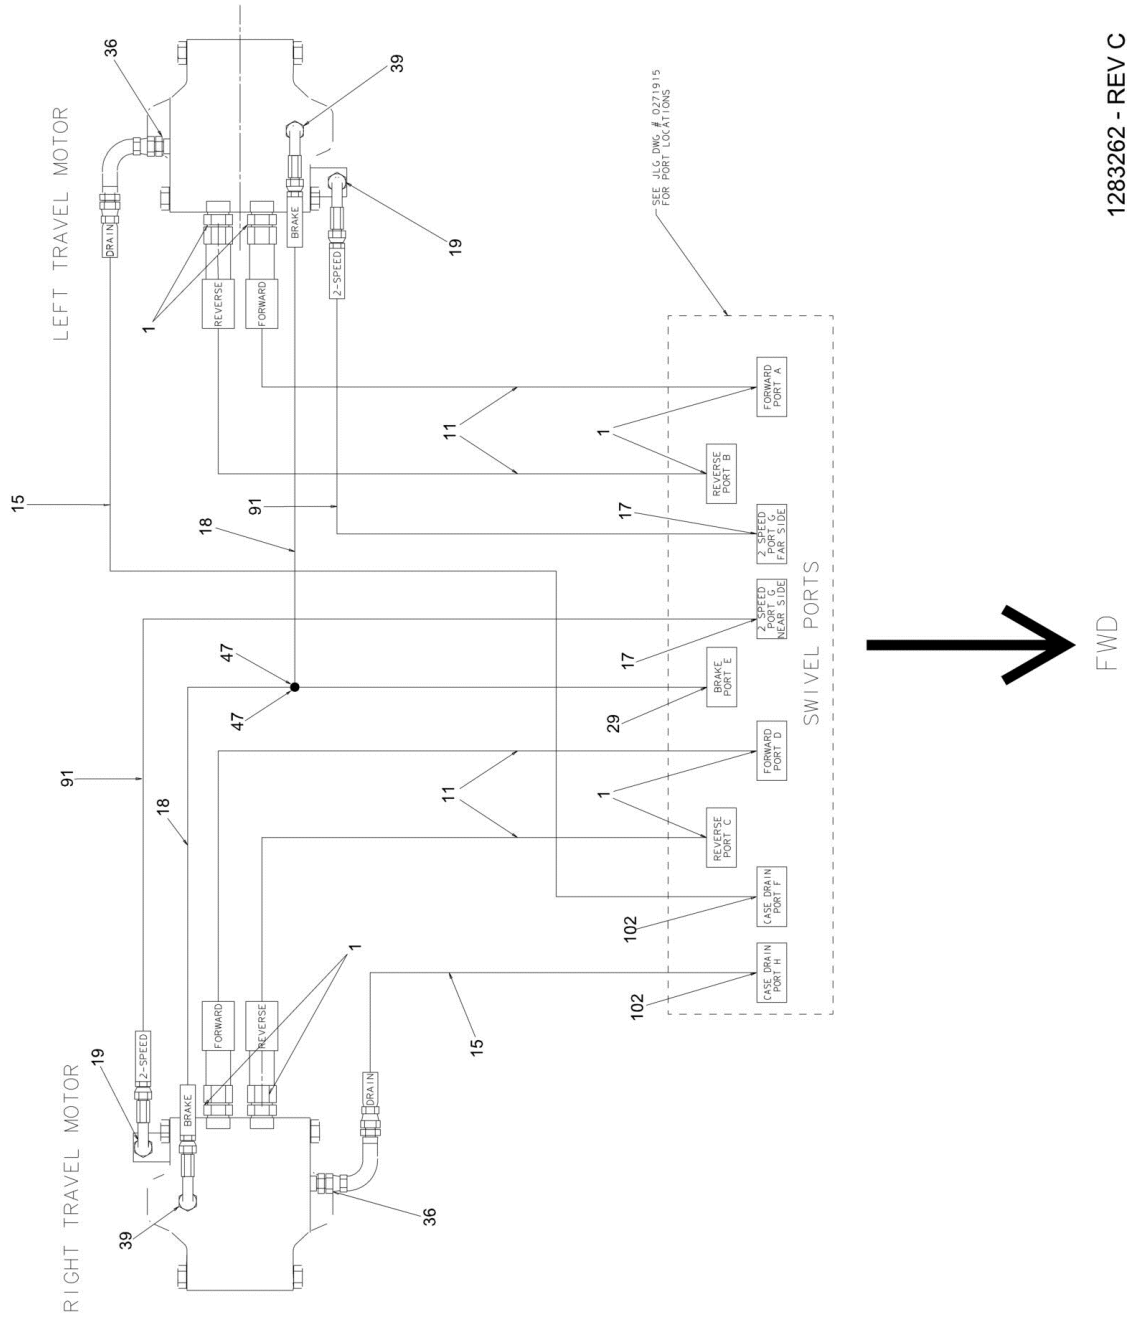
LEFT TRAVEL MOTOR

36

39

DRAIN

BRAKE

REVERSE

FORWARD

2-SPEED

1

19

SEE JLG DWG # 0271915 FOR PORT LOCATIONS

1283262 - REV C

FORWARD PORT A

REVERSE PORT B

2 SPEED PORT G FAR SIDE

2 SPEED PORT G NEAR SIDE

BRAKE PORT E

FORWARD PORT D

REVERSE PORT C

CASE DRAIN PORT F

CASE DRAIN PORT H

SWIVEL PORTS

FWD

11

1

15

91

18

17

47

47

17

29

91

18

11

1

102

102

15

1

RIGHT TRAVEL MOTOR

19

2-SPEED

BRAKE

FORWARD

REVERSE

DRAIN

39

36